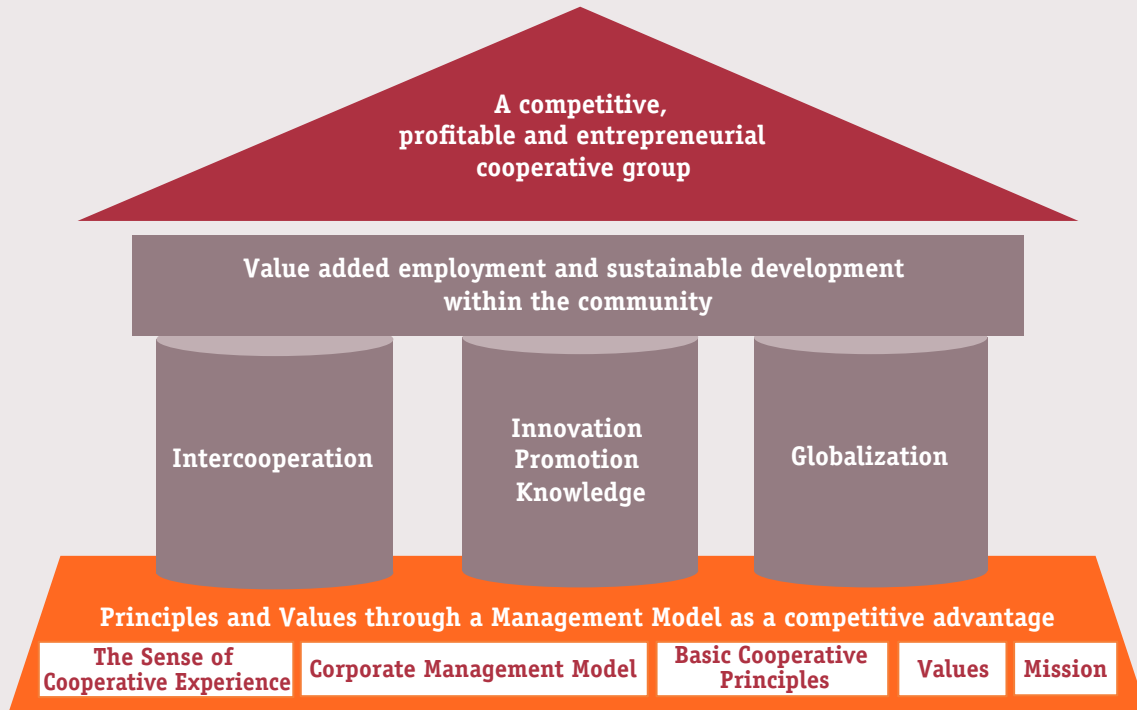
A competitive, profitable and entrepreneurial cooperative group

Value added employment and sustainable development within the community

Intercooperation

Innovation
Promotion
Knowledge

Globalization

Principles and Values through a Management Model as a competitive advantage

The Sense of Cooperative Experience

Corporate Management Model

Basic Cooperative Principles

Values

Mission